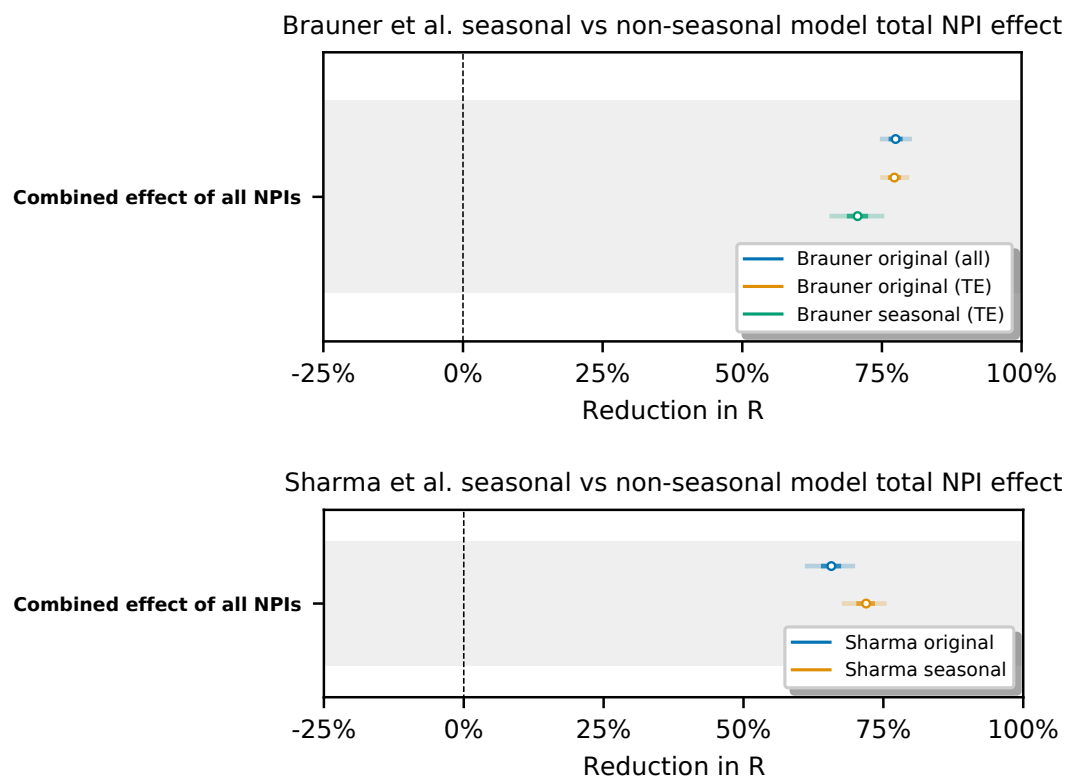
Brauner et al. seasonal vs non-seasonal model total NPI effect

Combined effect of all NPIs

Brauner original (all)
Brauner original (TE)
Brauner seasonal (TE)

-25% 0% 25% 50% 75% 100%

Reduction in R

Sharma et al. seasonal vs non-seasonal model total NPI effect

Combined effect of all NPIs

Sharma original
Sharma seasonal

-25% 0% 25% 50% 75% 100%

Reduction in R